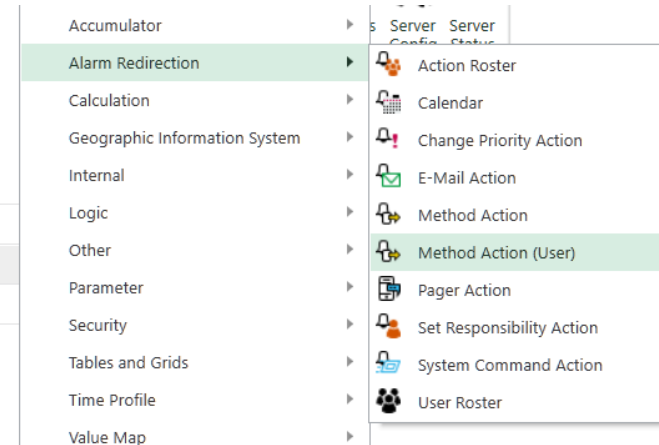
Accumulator
Alarm Redirection
Calculation
Geographic Information System
Internal
Logic
Other
Parameter
Security
Tables and Grids
Time Profile
Value Map

s Server Config Server Status

Action Roster
Calendar
Change Priority Action
E-Mail Action
Method Action
Method Action (User)
Pager Action
Set Responsibility Action
System Command Action
User Roster